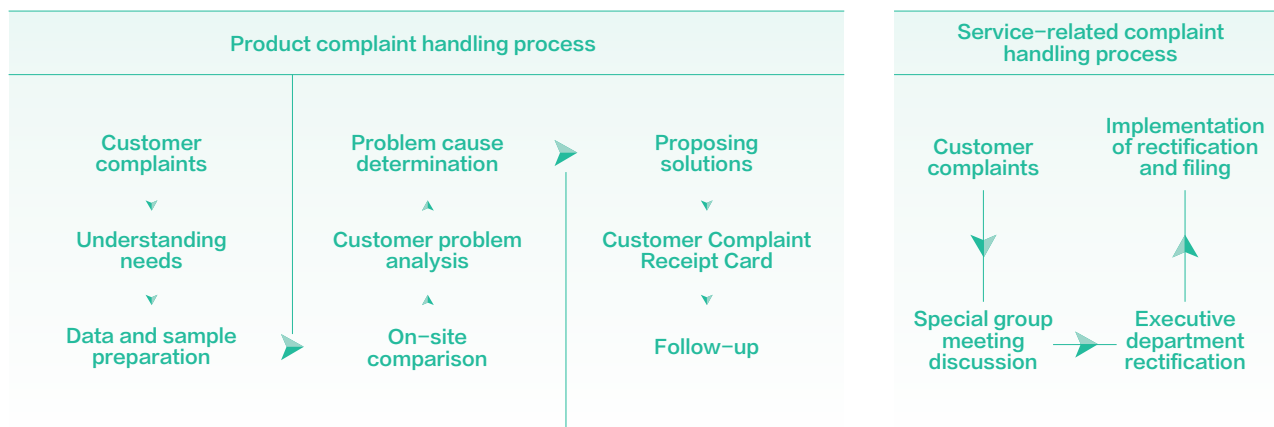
Product complaint handling process

Customer complaints

Understanding needs

Data and sample preparation

Problem cause determination

Customer problem analysis

On-site comparison

Proposing solutions

Customer Complaint Receipt Card

Follow-up

Service-related complaint handling process

Customer complaints

Special group meeting discussion

Executive department rectification

Implementation of rectification and filing